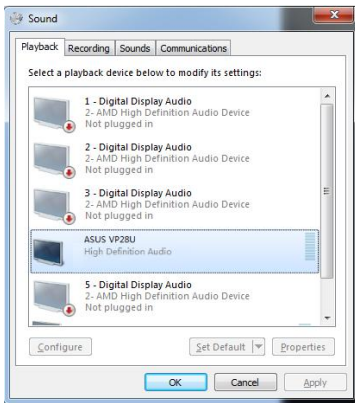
Sound

Playback Recording Sounds Communications

Select a playback device below to modify its settings:

1 - Digital Display Audio
2- AMD High Definition Audio Device
Not plugged in

2 - Digital Display Audio
2- AMD High Definition Audio Device
Not plugged in

3 - Digital Display Audio
2- AMD High Definition Audio Device
Not plugged in

ASUS VP28U
High Definition Audio

5 - Digital Display Audio
2- AMD High Definition Audio Device
Not plugged in

Configure Set Default Properties

OK Cancel Apply